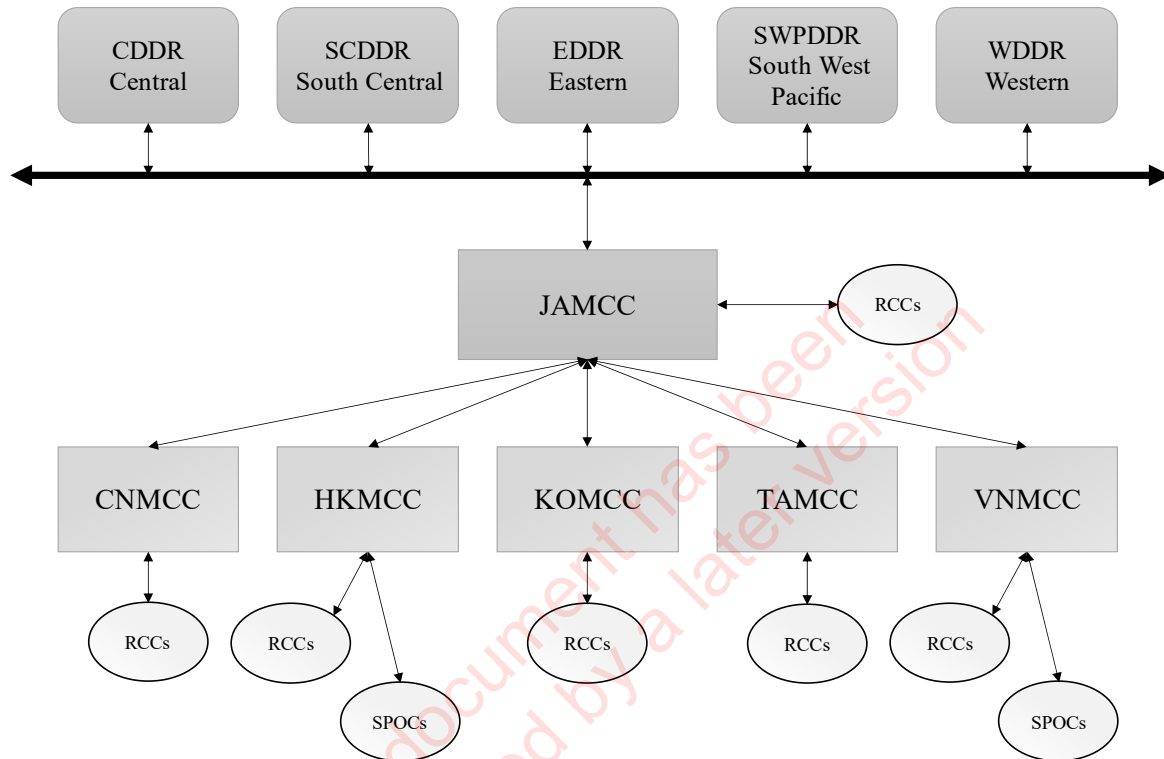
CDDR
Central

SCDDR
South Central

EDDR
Eastern

SWPDDR
South West
Pacific

WDDR
Western

JAMCC

RCCs

CNMCC

HKMCC

KOMCC

TAMCC

VNMCC

RCCs

RCCs

SPOCs

RCCs

RCCs

RCCs

SPOCs

document has been
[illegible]ed by a later version